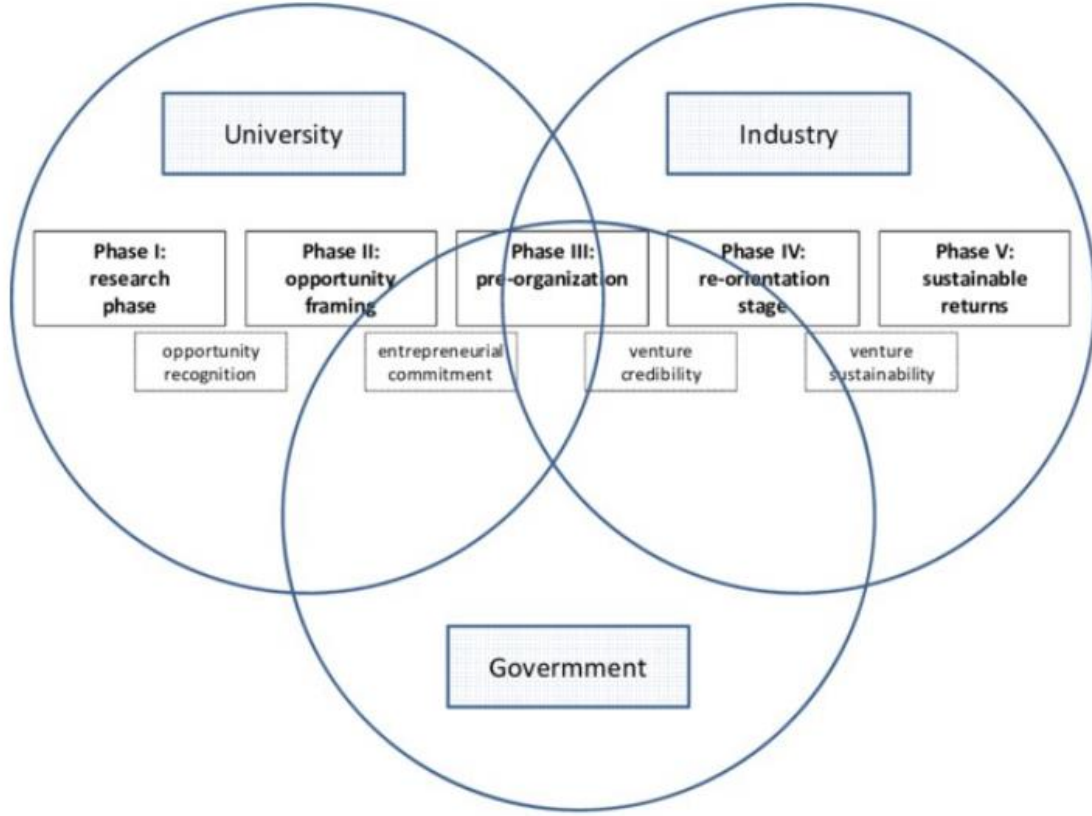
University

Industry

Phase I: research phase

Phase II: opportunity framing

Phase III: pre-organization

Phase IV: re-orientation stage

Phase V: sustainable returns

opportunity recognition

entrepreneurial commitment

venture credibility

venture sustainability

Govermment